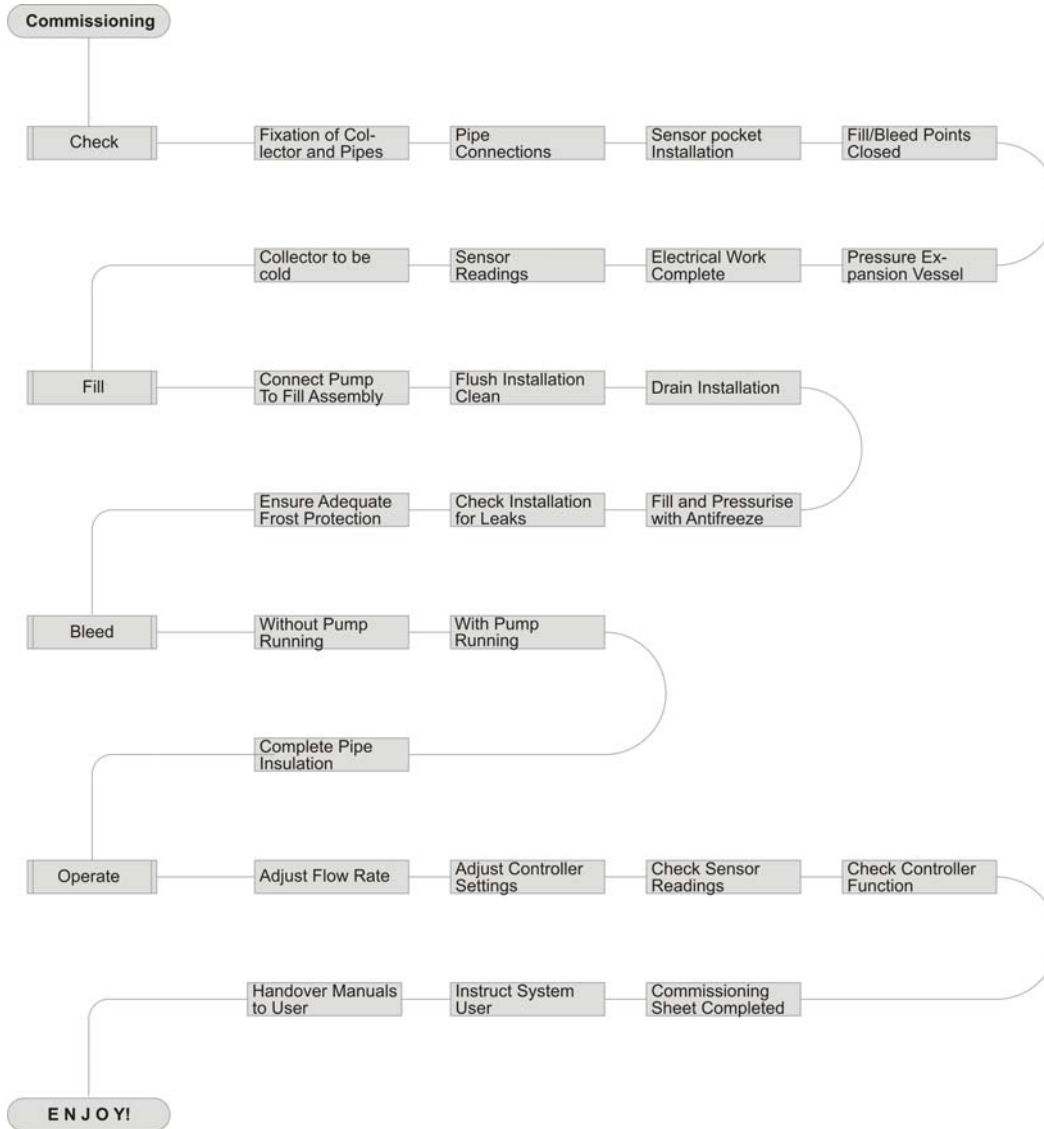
Commissioning

Check

Fixation of Collector and Pipes

Pipe Connections

Sensor pocket Installation

Fill/Bleed Points Closed

Pressure Expansion Vessel

Electrical Work Complete

Sensor Readings

Collector to be cold

Fill

Connect Pump To Fill Assembly

Flush Installation Clean

Drain Installation

Fill and Pressurise with Antifreeze

Check Installation for Leaks

Ensure Adequate Frost Protection

Bleed

Without Pump Running

With Pump Running

Complete Pipe Insulation

Operate

Adjust Flow Rate

Adjust Controller Settings

Check Sensor Readings

Check Controller Function

Commissioning Sheet Completed

Instruct System User

Handover Manuals to User

E N J O Y!